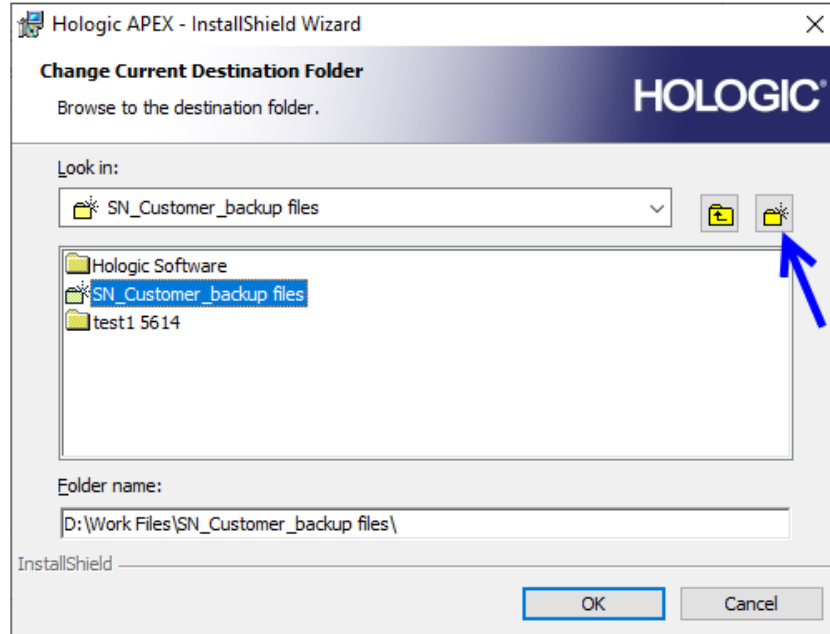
Hologic APEX - InstallShield Wizard

Change Current Destination Folder

Browse to the destination folder.

HOLOGIC®

Look in:

SN_Customer_backup files

Hologic Software
SN_Customer_backup files
test1 5614

Folder name:

D:\Work Files\SN_Customer_backup files\

InstallShield

OK

Cancel